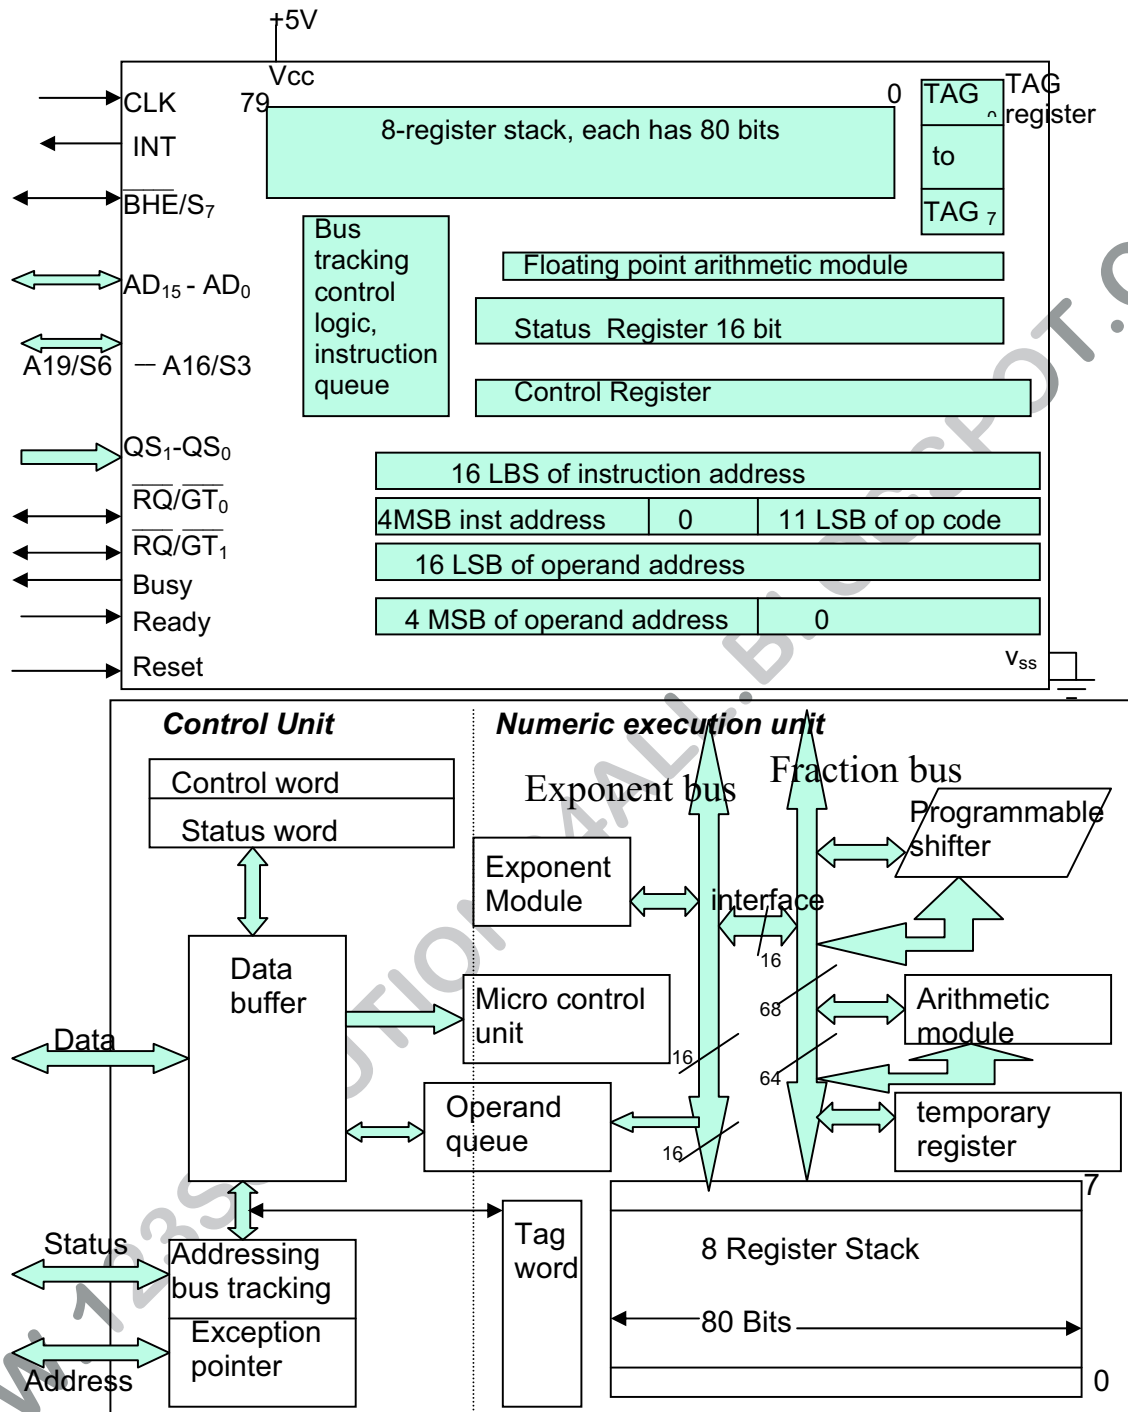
+5V
Vcc
CLK
INT
$\overline{BHE}/S_7$
$AD_{15}$ - $AD_0$
A19/S6 — A16/S3
$QS_1$-$QS_0$
$\overline{RQ}/\overline{GT}_0$
$\overline{RQ}/\overline{GT}_1$
Busy
Ready
Reset
79
0
8-register stack, each has 80 bits
TAG 0
to
TAG 7
TAG register
Bus tracking control logic, instruction queue
Floating point arithmetic module
Status Register 16 bit
Control Register
16 LBS of instruction address
4MSB inst address
0
11 LSB of op code
16 LSB of operand address
4 MSB of operand address
0
$V_{ss}$

Control Unit
Numeric execution unit
Control word
Status word
Exponent bus
Fraction bus
Programmable shifter
Exponent Module
interface
16
Data buffer
Micro control unit
68
Arithmetic module
Data
16
64
Operand queue
temporary register
16
7
Tag word
8 Register Stack
Status
Addressing bus tracking
80 Bits
Exception pointer
Address
0

W.123SOLUTION4ALL.BLOGSPOT.C